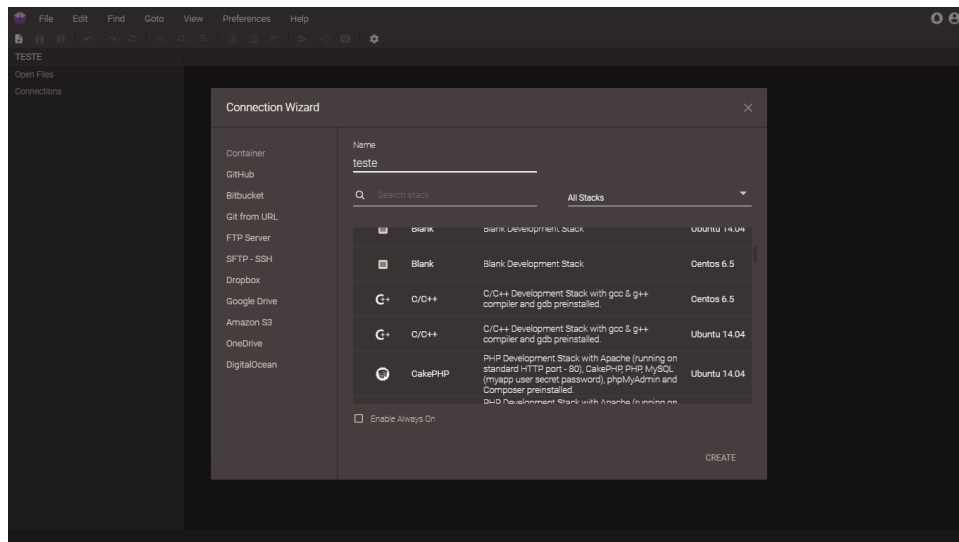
File Edit Find Goto View Preferences Help

TESTE
Open Files
Connections

Connection Wizard

Container
GitHub
Bitbucket
Git from URL
FTP Server
SFTP - SSH
Dropbox
Google Drive
Amazon S3
OneDrive
DigitalOcean

Name
teste

Search stack
All Stacks

| | | |
|---|---|---|
| Blank | Blank Development Stack | Ubuntu 14.04 |
| Blank | Blank Development Stack | Centos 6.5 |
| C/C++ | C/C++ Development Stack with gcc & g++ compiler and gdb preinstalled. | Centos 6.5 |
| C/C++ | C/C++ Development Stack with gcc & g++ compiler and gdb preinstalled. | Ubuntu 14.04 |
| CakePHP | PHP Development Stack with Apache (running on standard HTTP port - 80), CakePHP, PHP, MySQL (myapp user secret password), phpMyAdmin and Composer preinstalled. | Ubuntu 14.04 |
| | PHP Development Stack with Apache (running on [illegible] | |

Enable Always On

CREATE